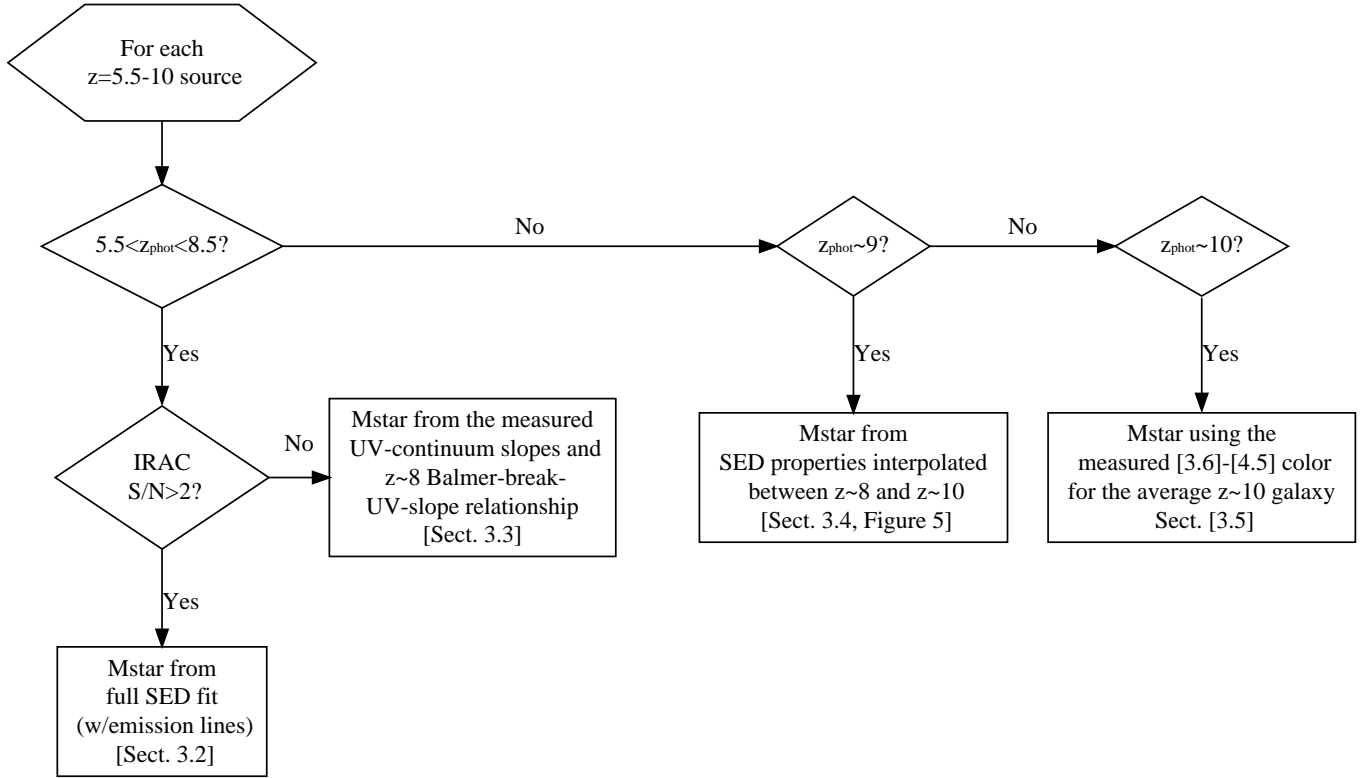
For each z=5.5-10 source

$5.5<z_{phot}<8.5$?

No

$z_{phot}$~9?

No

$z_{phot}$~10?

Yes

IRAC S/N>2?

No

Mstar from the measured UV-continuum slopes and z~8 Balmer-break-UV-slope relationship [Sect. 3.3]

Yes

Mstar from full SED fit (w/emission lines) [Sect. 3.2]

Yes

Mstar from SED properties interpolated between z~8 and z~10 [Sect. 3.4, Figure 5]

Yes

Mstar using the measured [3.6]-[4.5] color for the average z~10 galaxy Sect. [3.5]